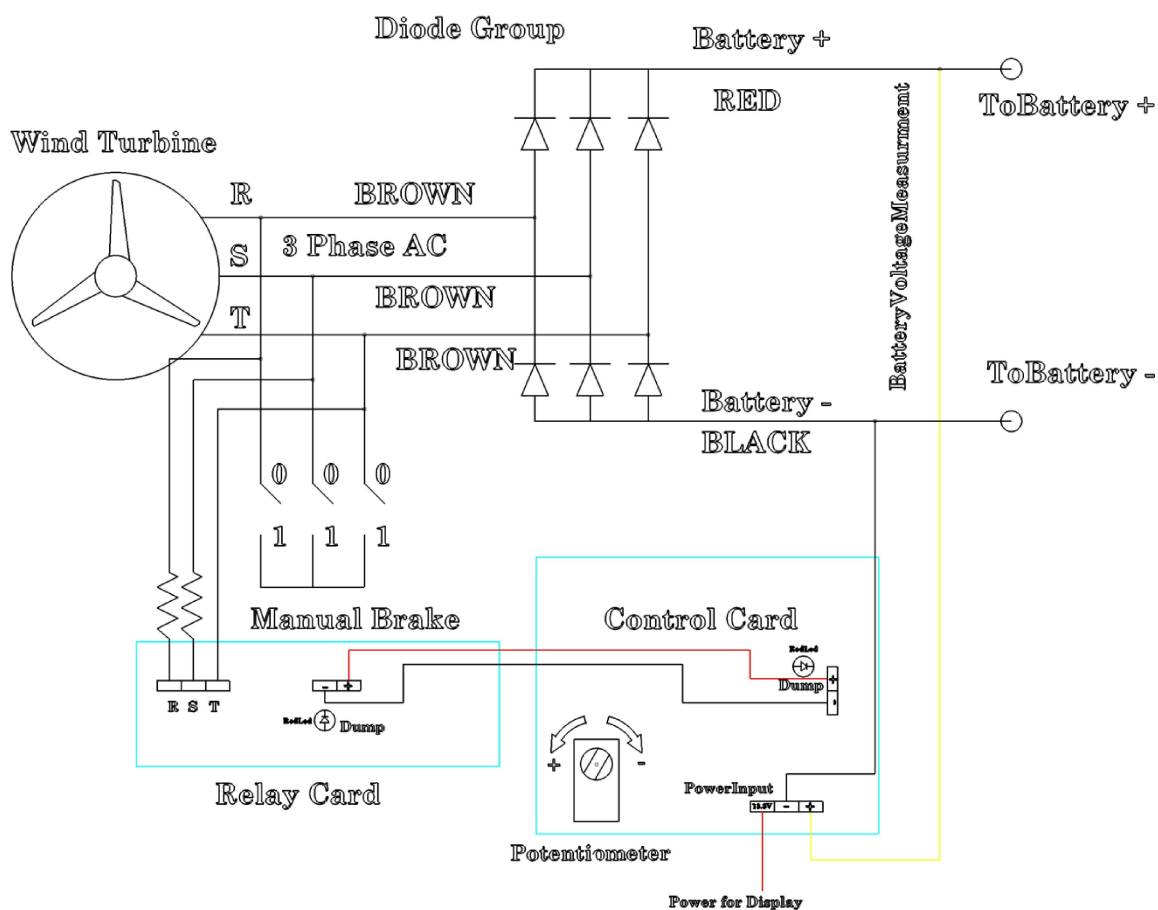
Diode Group

Battery +

RED

ToBattery +

Wind Turbine

R

BROWN

S

3 Phase AC

BROWN

T

BROWN

BatteryVoltageMeasurment

ToBattery -

Battery -

BLACK

0 0 0

1 1 1

Manual Brake

Control Card

RedLed

Dump

- +

R S T

- +

RedLed

Dump

+ -

Relay Card

PowerInput

12.5V - +

Potentiometer

Power for Display